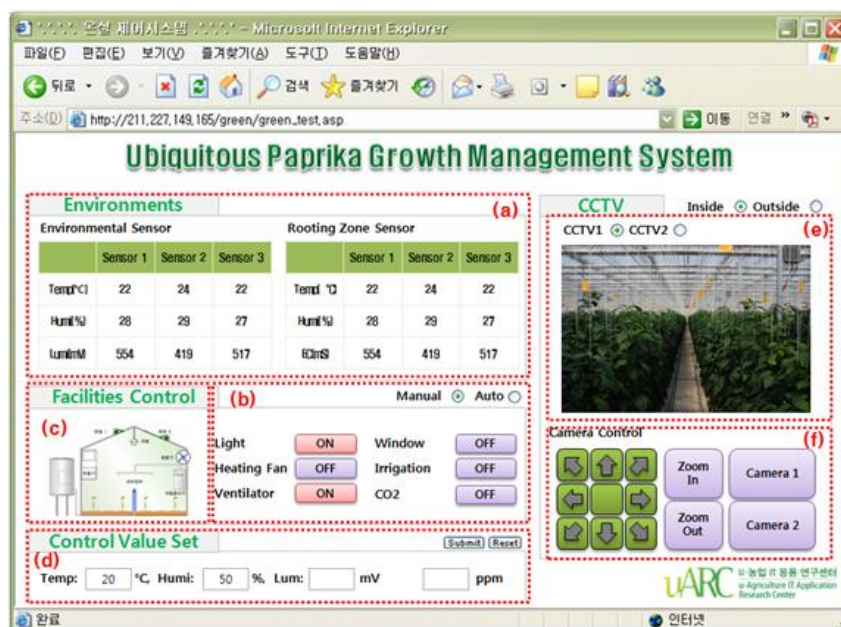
'.'.'.'. 온실 제어시스템 .'.'.'.' - Microsoft Internet Explorer

파일(F) 편집(E) 보기(V) 즐겨찾기(A) 도구(T) 도움말(H)

뒤로 · 검색 즐겨찾기

주소(D) http://211.227.149.165/green/green_test.asp 이동 연결 »

Ubiquitous Paprika Growth Management System

Environments (a)

Environmental Sensor

| | Sensor 1 | Sensor 2 | Sensor 3 |
|---|---|---|---|
| Temp(°C) | 22 | 24 | 22 |
| Humi(%) | 28 | 29 | 27 |
| Lumi(mV) | 554 | 419 | 517 |

Rooting Zone Sensor

| | Sensor 1 | Sensor 2 | Sensor 3 |
|---|---|---|---|
| Temp(°C) | 22 | 24 | 22 |
| Humi(%) | 28 | 29 | 27 |
| EC(mS) | 554 | 419 | 517 |

CCTV Inside Outside

CCTV1 CCTV2 (e)

Facilities Control (b) Manual Auto

(c)

Light ON Window OFF
Heating Fan OFF Irrigation OFF
Ventilator ON CO2 OFF

Camera Control (f)

Zoom In Camera 1
Zoom Out Camera 2

Control Value Set Submit Reset

(d)

Temp: 20 °C, Humi: 50 %, Lum: mV ppm

uARC u-농업 IT 응용 연구센터 u-Agriculture IT Application Research Center

완료 인터넷